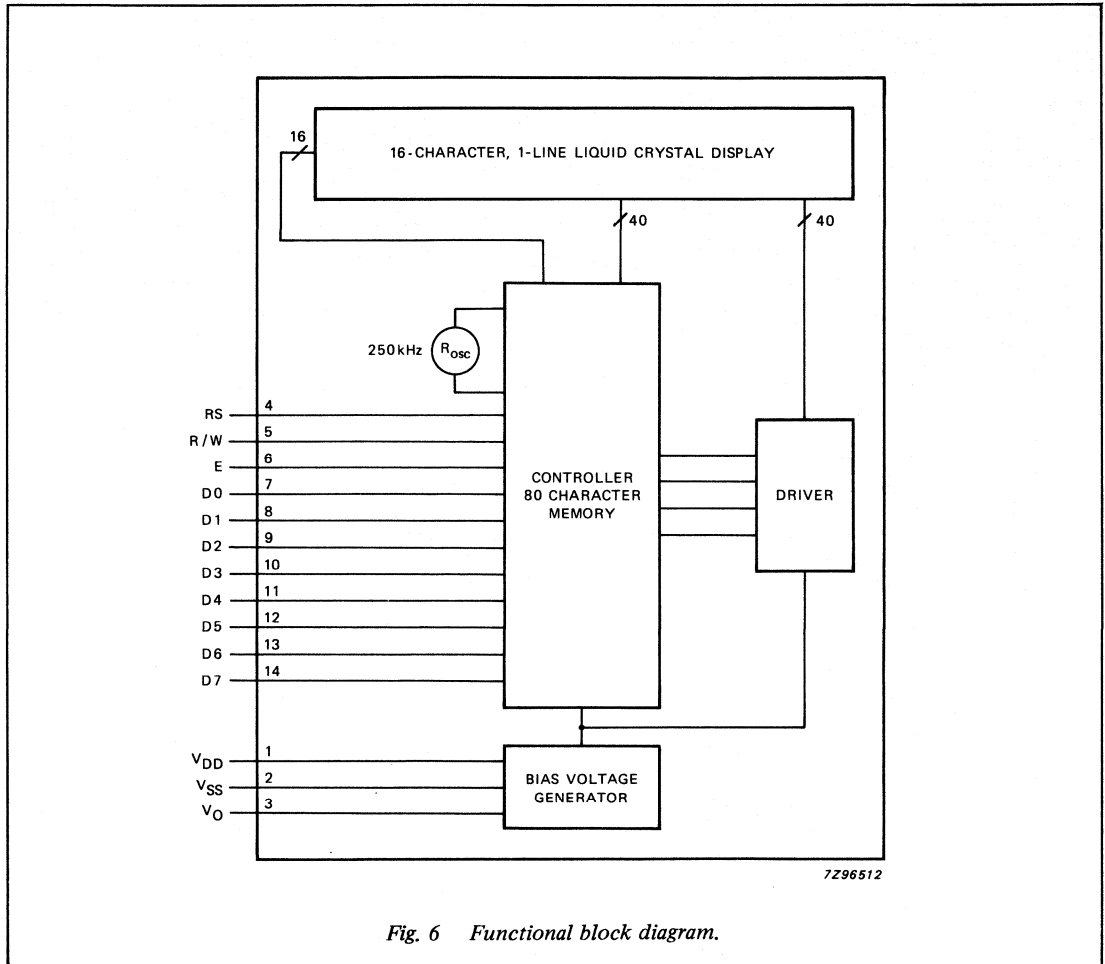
16

16-CHARACTER, 1-LINE LIQUID CRYSTAL DISPLAY

40

40

250 kHz

$R_{osc}$

RS 4
R/W 5
E 6
D0 7
D1 8
D2 9
D3 10
D4 11
D5 12
D6 13
D7 14

CONTROLLER
80 CHARACTER
MEMORY

DRIVER

$V_{DD}$ 1
$V_{SS}$ 2
$V_O$ 3

BIAS VOLTAGE
GENERATOR

7Z96512

Fig. 6 Functional block diagram.